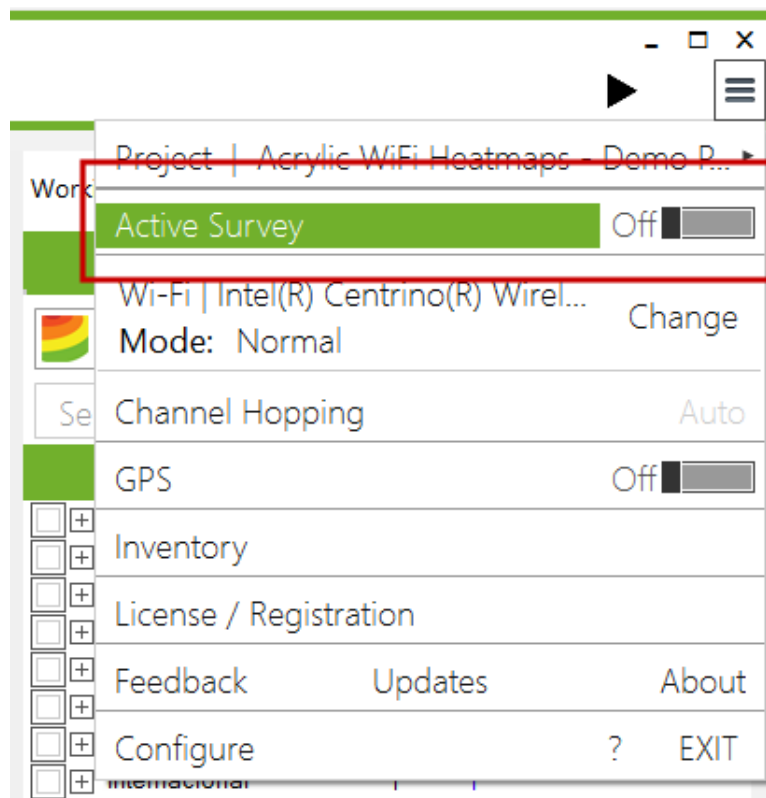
Work

Se

Project | Acrylic WiFi Heatmaps - Demo R...

Active Survey Off

Wi-Fi | Intel(R) Centrino(R) Wirel...
Mode: Normal
Change

Channel Hopping Auto

GPS Off

Inventory

License / Registration

Feedback Updates About

Configure ? EXIT

Internacional